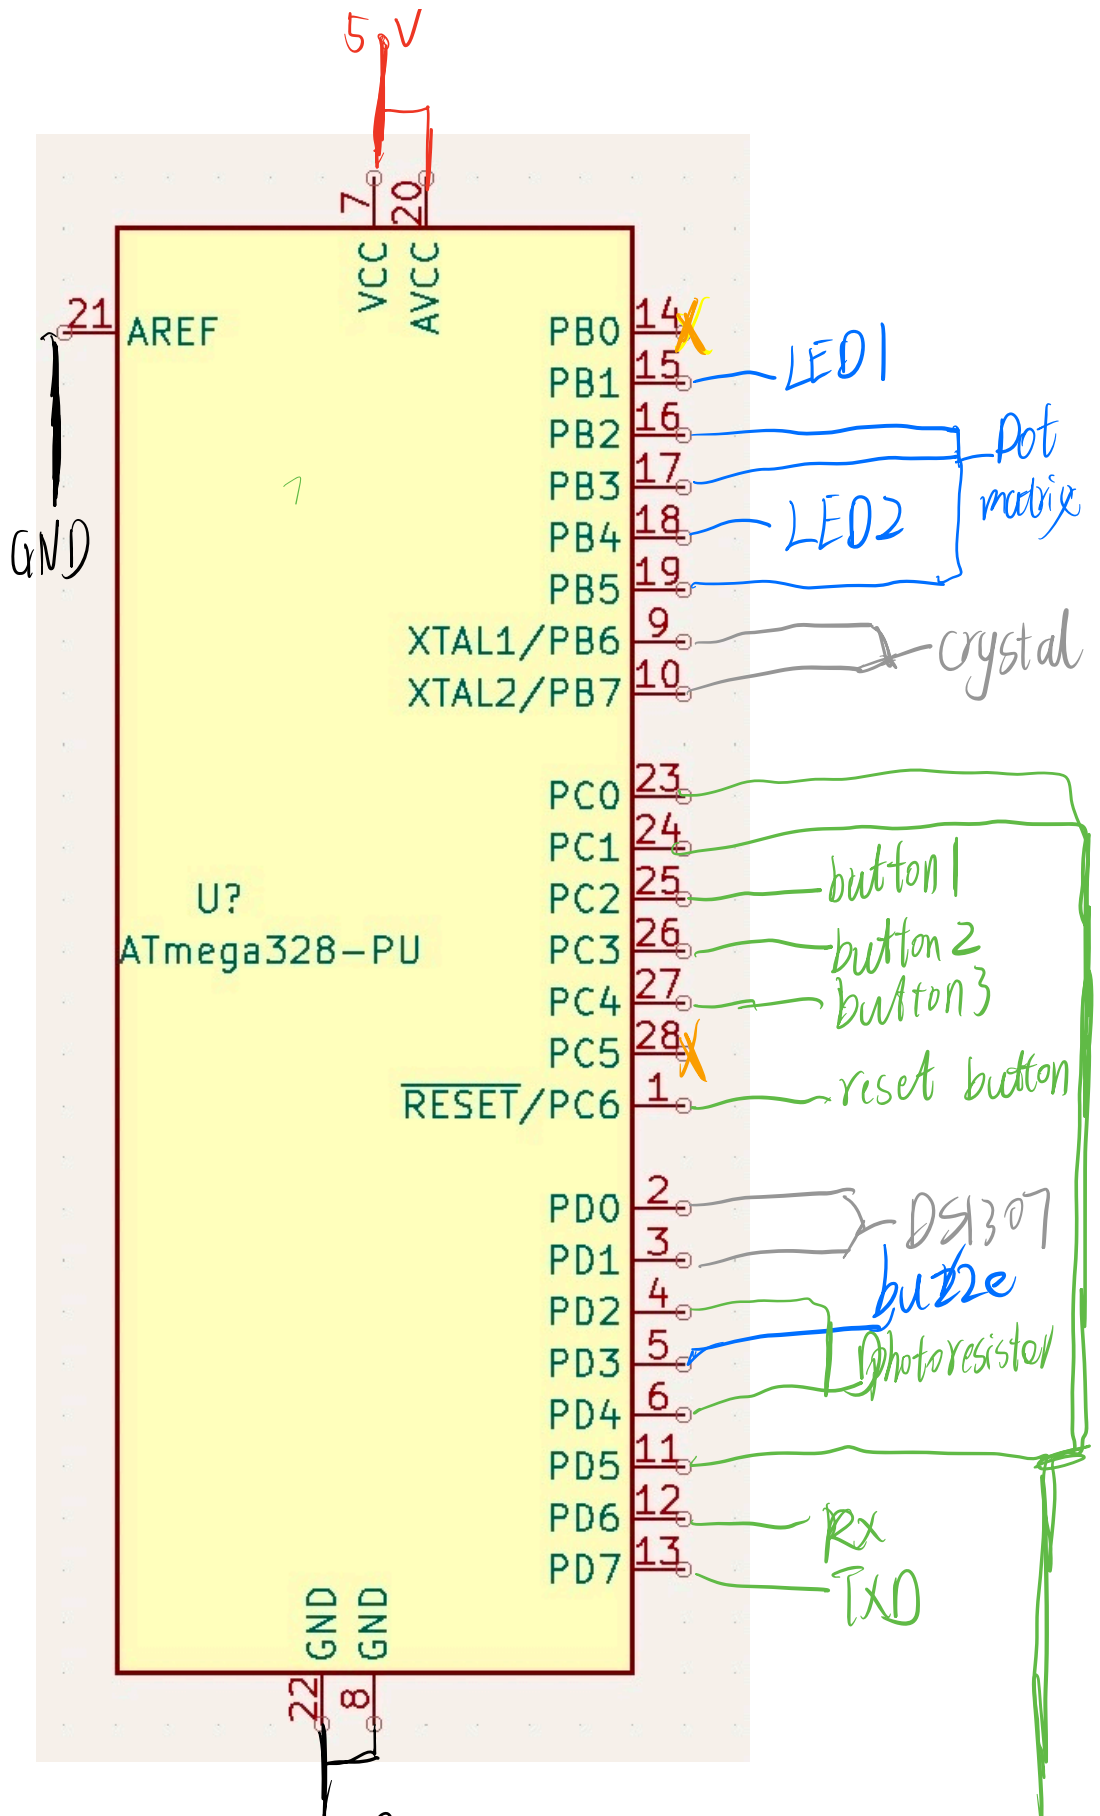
5V

7 20
VCC AVCC

21 AREF
GND

PB0 14 X
PB1 15 LED1
PB2 16
PB3 17 Dot matrix
PB4 18 LED2
PB5 19
XTAL1/PB6 9
XTAL2/PB7 10 crystal

PC0 23
PC1 24
PC2 25 button1
PC3 26 button2
PC4 27 button3
PC5 28 X
$\overline{RESET}$/PC6 1 reset button

U?
ATmega328-PU

PD0 2
PD1 3 DS1307
PD2 4 buzze
PD3 5 Photoresistor
PD4 6
PD5 11
PD6 12 Rx
PD7 13 TXD

GND GND
22 8